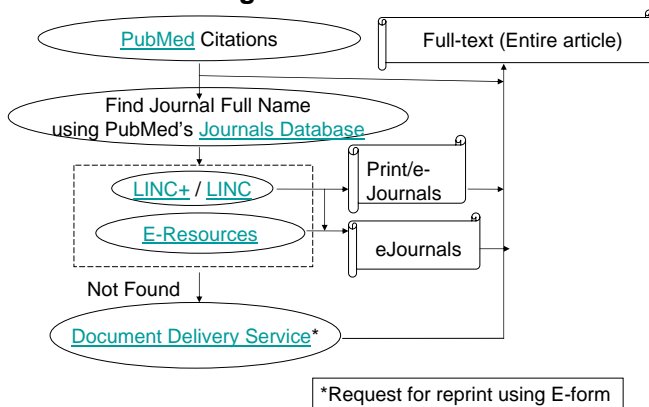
PubMed Citations

Full-text (Entire article)

Find Journal Full Name using PubMed's Journals Database

LINC+ / LINC

E-Resources

Print/e-Journals

eJournals

Not Found

Document Delivery Service*

*Request for reprint using E-form